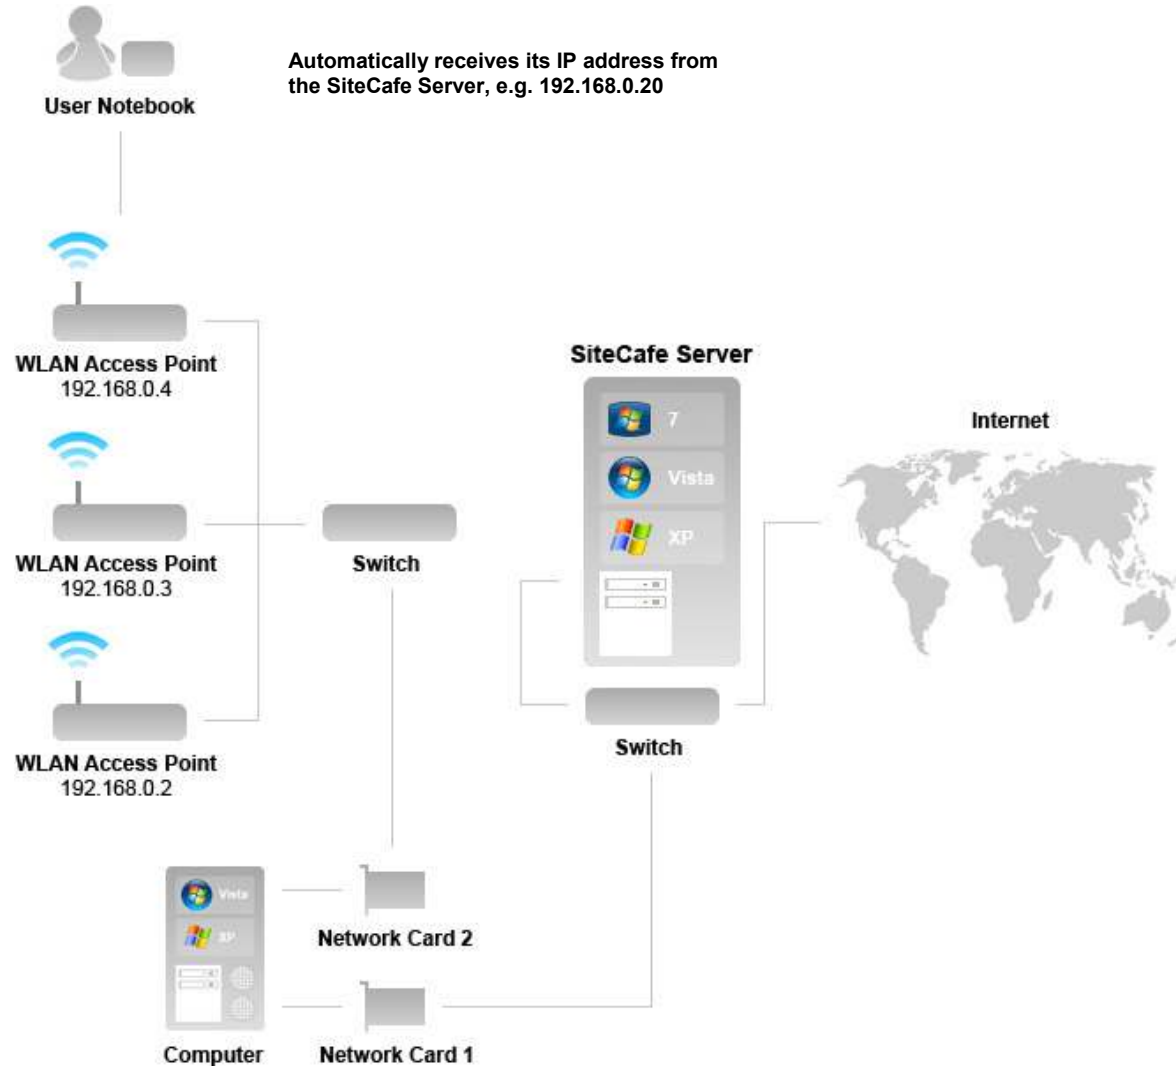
User Notebook

Automatically receives its IP address from the SiteCafe Server, e.g. 192.168.0.20

WLAN Access Point
192.168.0.4

WLAN Access Point
192.168.0.3

WLAN Access Point
192.168.0.2

Switch

SiteCafe Server

7

Vista

XP

Internet

Switch

Vista

XP

Network Card 2

Network Card 1

Computer